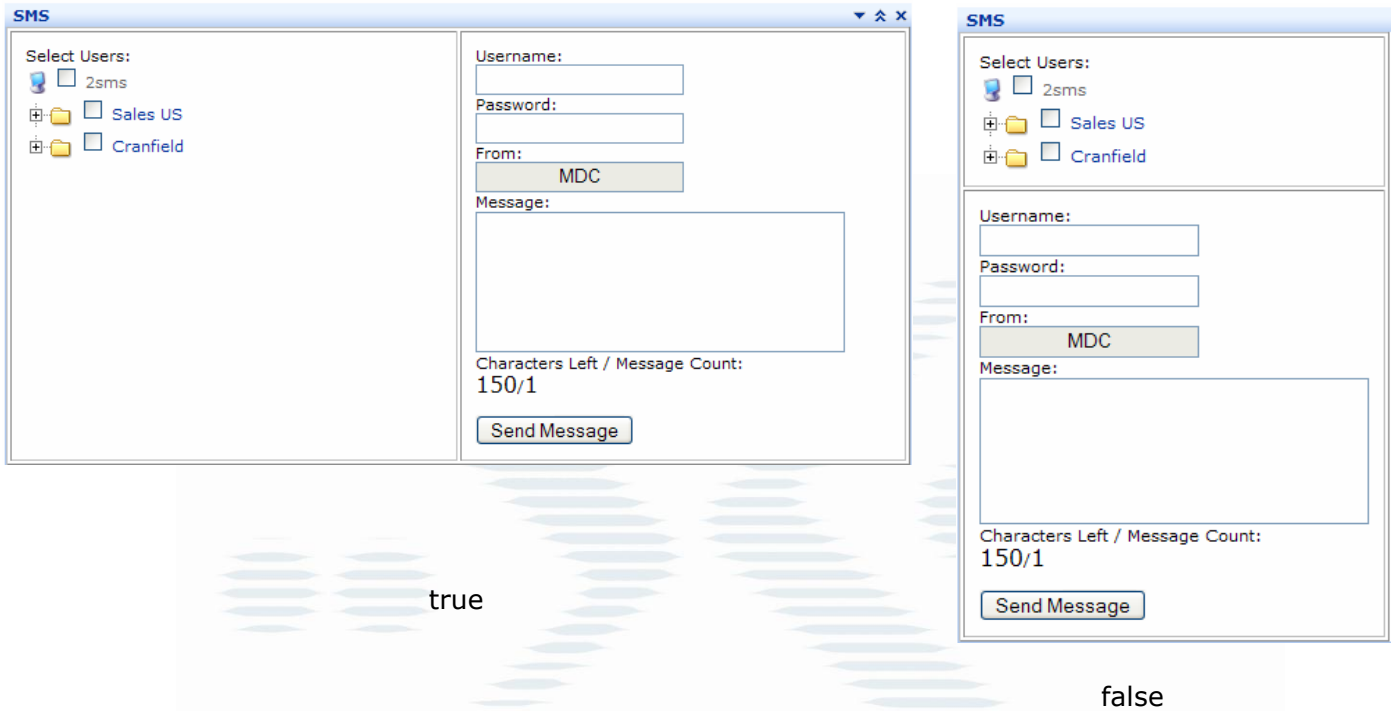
SMS

Select Users:
2sms
Sales US
Cranfield

Username:
Password:
From:
MDC
Message:
Characters Left / Message Count:
150/1
Send Message

true

SMS

Select Users:
2sms
Sales US
Cranfield

Username:
Password:
From:
MDC
Message:
Characters Left / Message Count:
150/1
Send Message

false